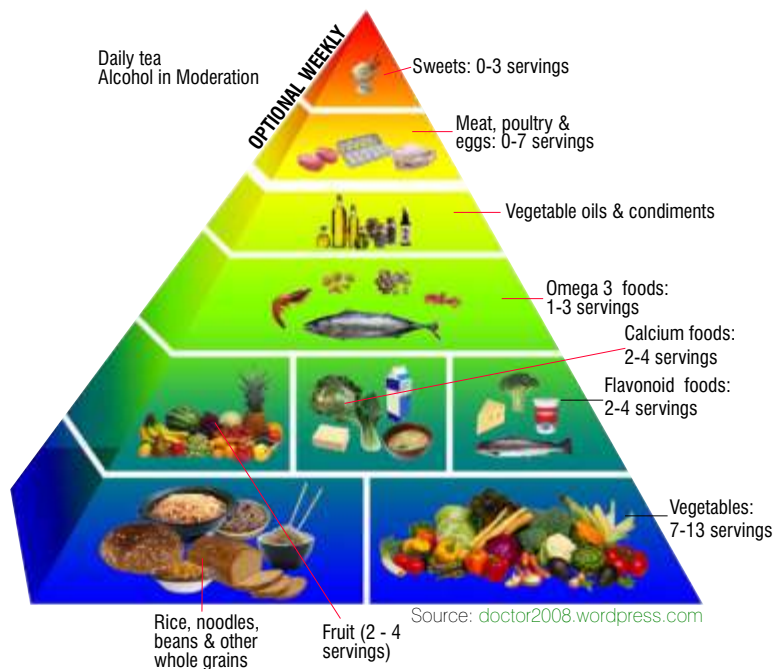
Daily tea
Alcohol in Moderation

OPTIONAL WEEKLY

Sweets: 0-3 servings

Meat, poultry & eggs: 0-7 servings

Vegetable oils & condiments

Omega 3 foods: 1-3 servings

Calcium foods: 2-4 servings

Flavonoid foods: 2-4 servings

Vegetables: 7-13 servings

Source: doctor2008.wordpress.com

Rice, noodles, beans & other whole grains

Fruit (2 - 4 servings)